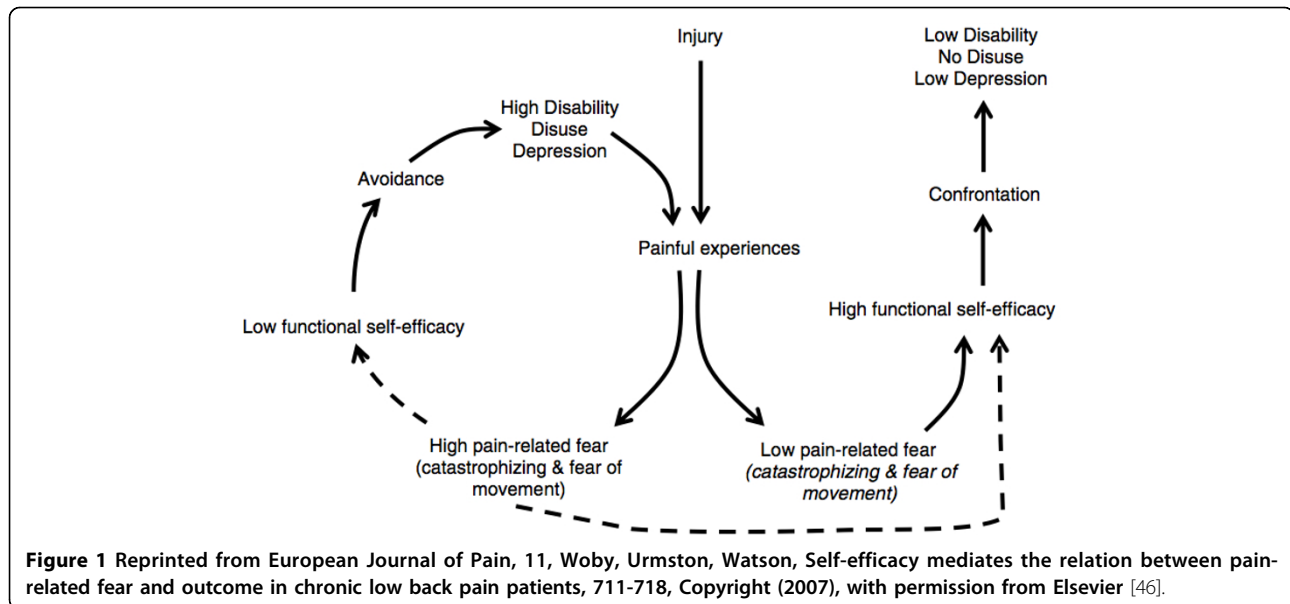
Injury

Low Disability
No Disuse
Low Depression

High Disability
Disuse
Depression

Avoidance

Confrontation

Painful experiences

High functional self-efficacy

Low functional self-efficacy

High pain-related fear (catastrophizing & fear of movement)

Low pain-related fear (catastrophizing & fear of movement)

**Figure 1** Reprinted from European Journal of Pain, 11, Woby, Urmston, Watson, Self-efficacy mediates the relation between pain-related fear and outcome in chronic low back pain patients, 711-718, Copyright (2007), with permission from Elsevier [46].